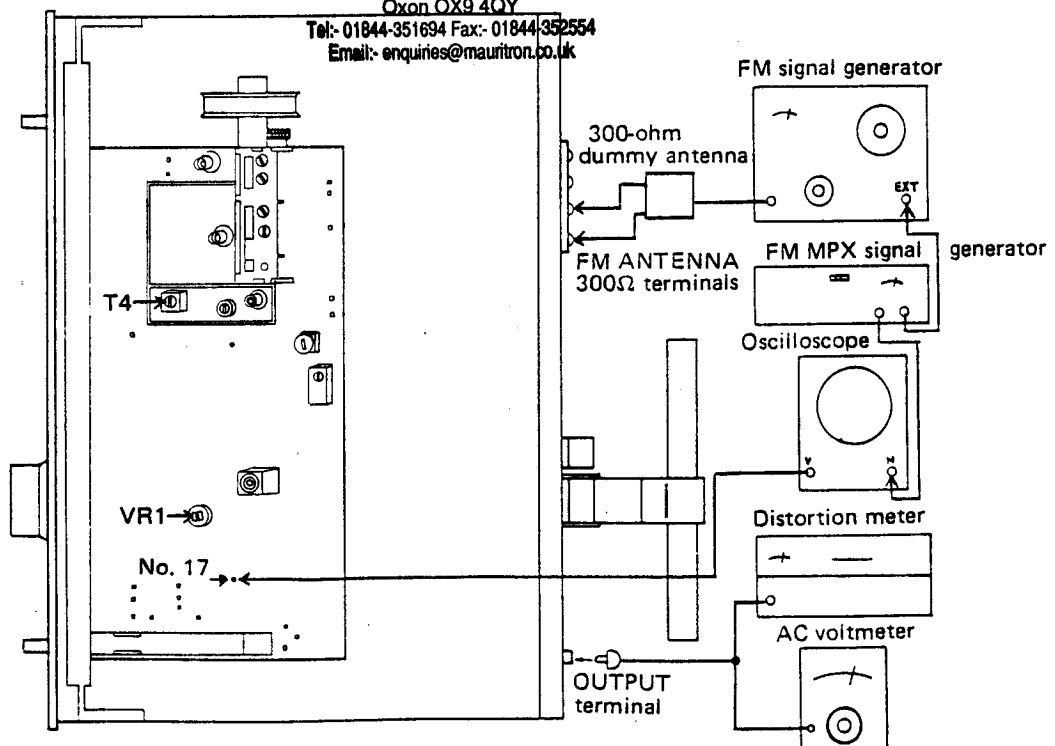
Oxon OX9 4QY
Tel:- 01844-351694 Fax:- 01844-352554
Email:- enquiries@mauritron.co.uk

FM signal generator
EXT
300-ohm dummy antenna
FM ANTENNA 300Ω terminals
FM MPX signal generator
T4
Oscilloscope
V
H
VR1
Distortion meter
No. 17
AC voltmeter
OUTPUT terminal